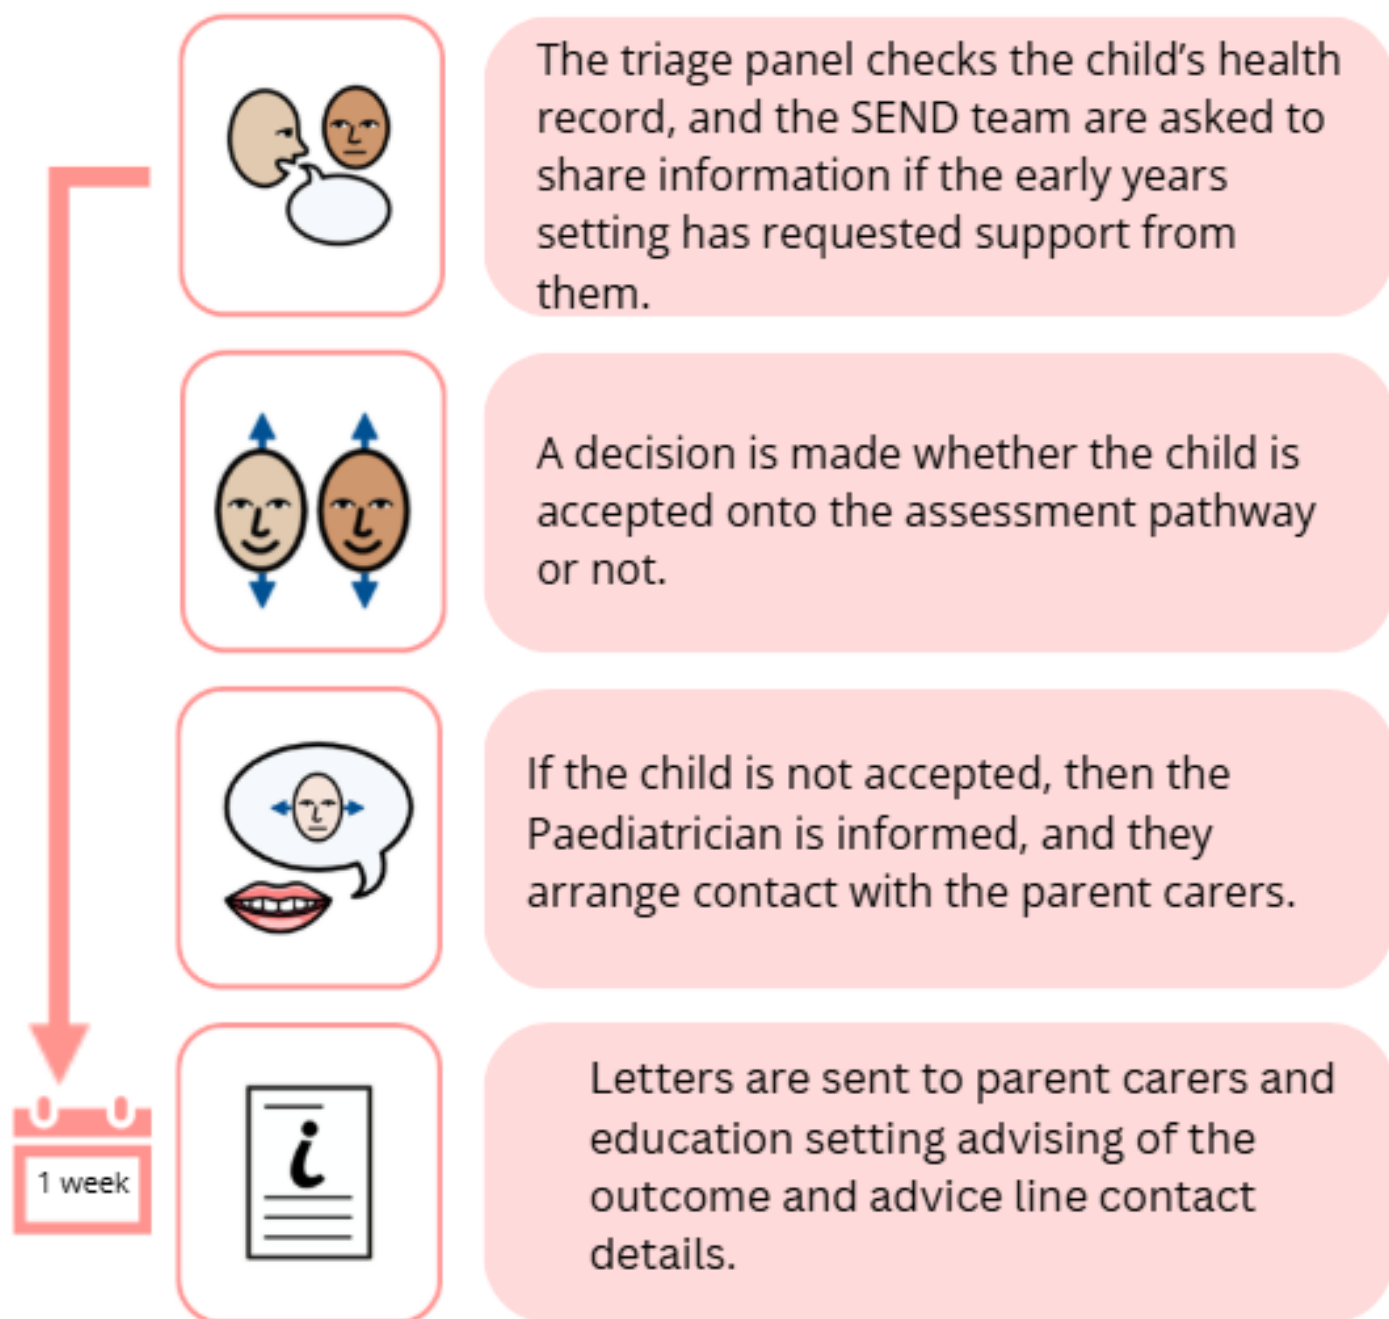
The triage panel checks the child's health record, and the SEND team are asked to share information if the early years setting has requested support from them.

A decision is made whether the child is accepted onto the assessment pathway or not.

If the child is not accepted, then the Paediatrician is informed, and they arrange contact with the parent carers.

1 week

$i$

Letters are sent to parent carers and education setting advising of the outcome and advice line contact details.